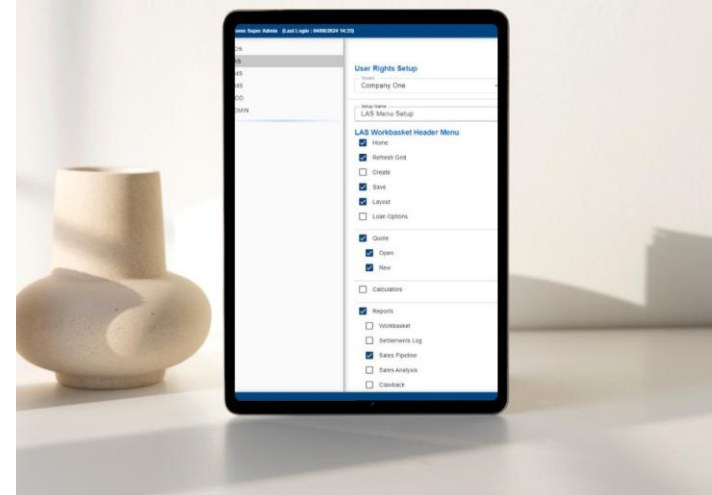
ome Super Admin (Last Login : 04/08/2024 14:35)

CS
AS
MS
MS
OD
DMIN

User Rights Setup

Tenant
Company One

Setup Name
LAS Menu Setup

LAS Workbasket Header Menu

Home
Refresh Grid
Create
Save
Layout
Loan Options

Quote
Open
New

Calculators

Reports
Workbasket
Settlements Log
Sales Pipeline
Sales Analysis
Clawback